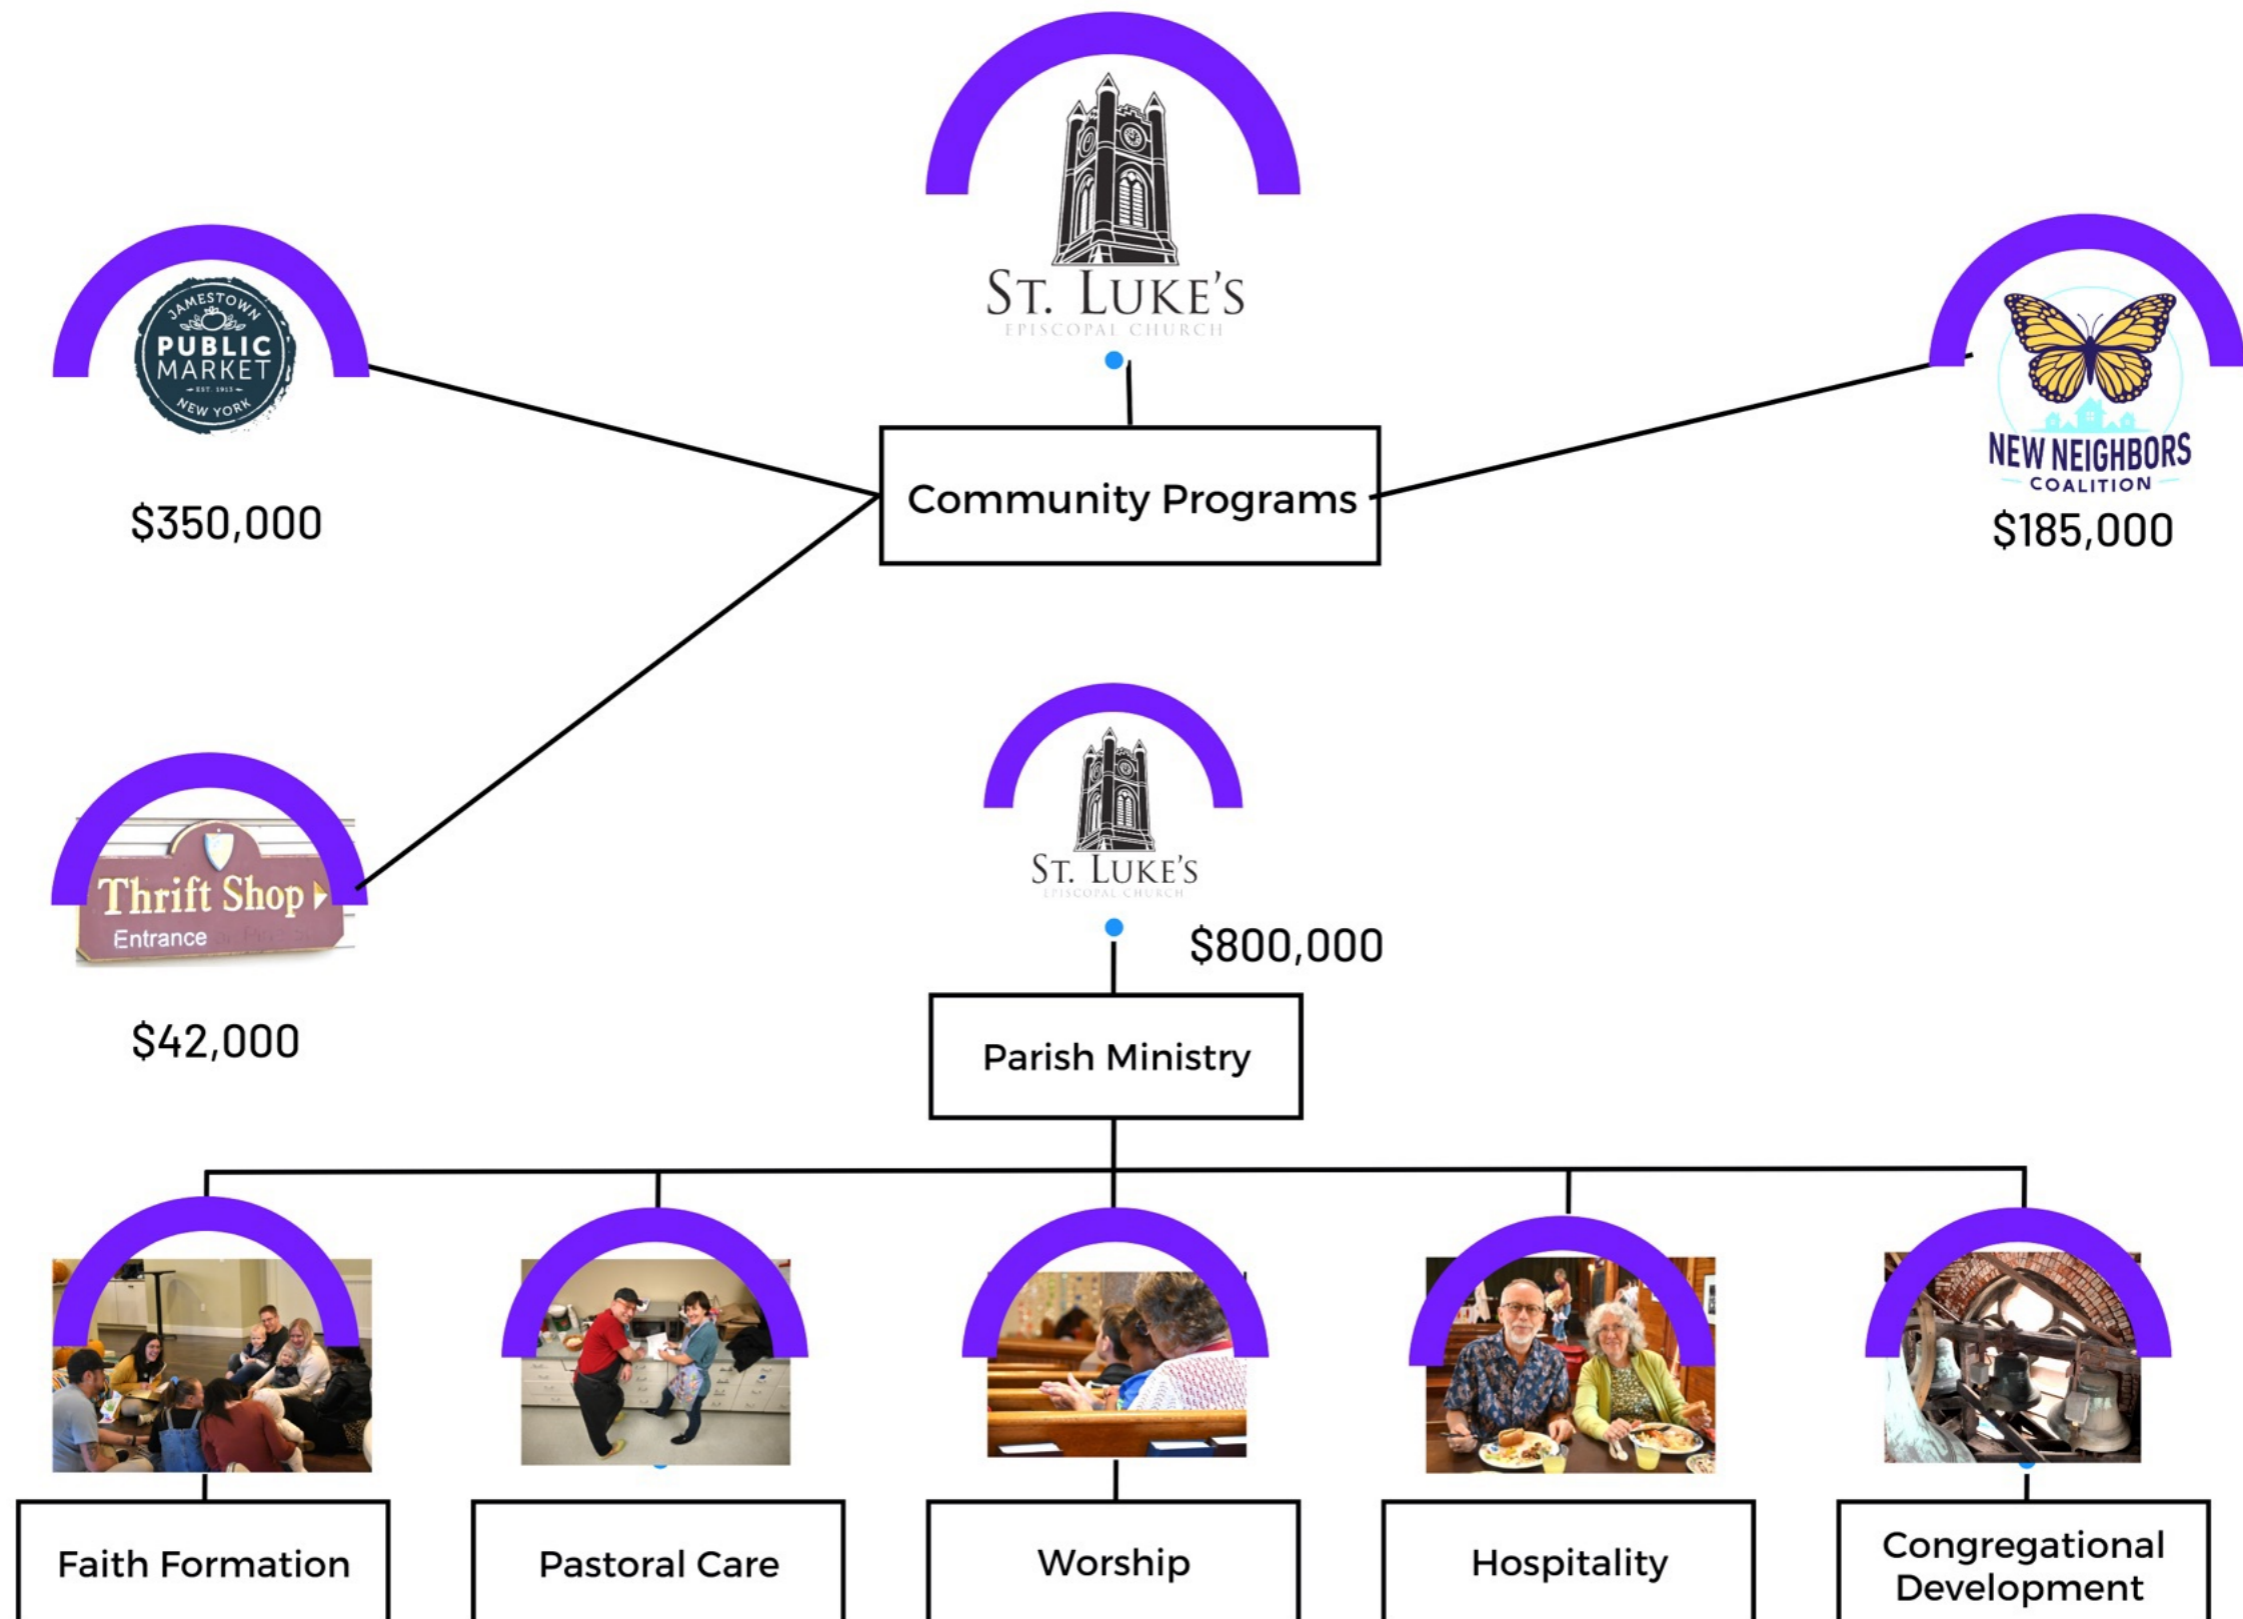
ST. LUKE'S
EPISCOPAL CHURCH

JAMESTOWN
PUBLIC MARKET
EST. 1915
NEW YORK

$350,000

Community Programs

NEW NEIGHBORS
COALITION

$185,000

Thrift Shop
Entrance

$42,000

ST. LUKE'S
EPISCOPAL CHURCH

$800,000

Parish Ministry

Faith Formation

Pastoral Care

Worship

Hospitality

Congregational Development